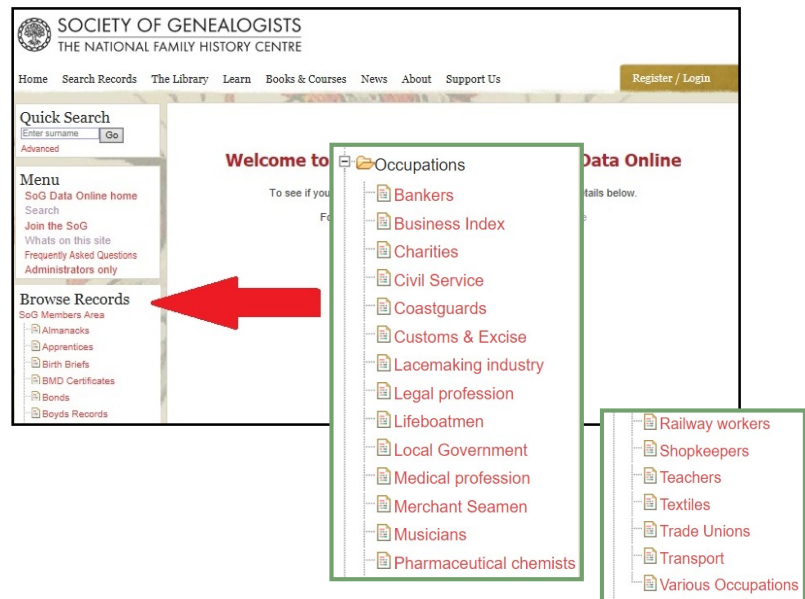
SOCIETY OF GENEALOGISTS
THE NATIONAL FAMILY HISTORY CENTRE

Home Search Records The Library Learn Books & Courses News About Support Us Register / Login

Quick Search
Enter surname Go
Advanced

Menu
SoG Data Online home
Search
Join the SoG
Whats on this site
Frequently Asked Questions
Administrators only

Browse Records
SoG Members Area
Almanacks
Apprentices
Birth Briefs
BMD Certificates
Bonds
Boyds Records

Welcome to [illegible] Data Online

To see if you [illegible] tails below.

Fo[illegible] e

Occupations
Bankers
Business Index
Charities
Civil Service
Coastguards
Customs & Excise
Lacemaking industry
Legal profession
Lifeboatmen
Local Government
Medical profession
Merchant Seamen
Musicians
Pharmaceutical chemists

Railway workers
Shopkeepers
Teachers
Textiles
Trade Unions
Transport
Various Occupations